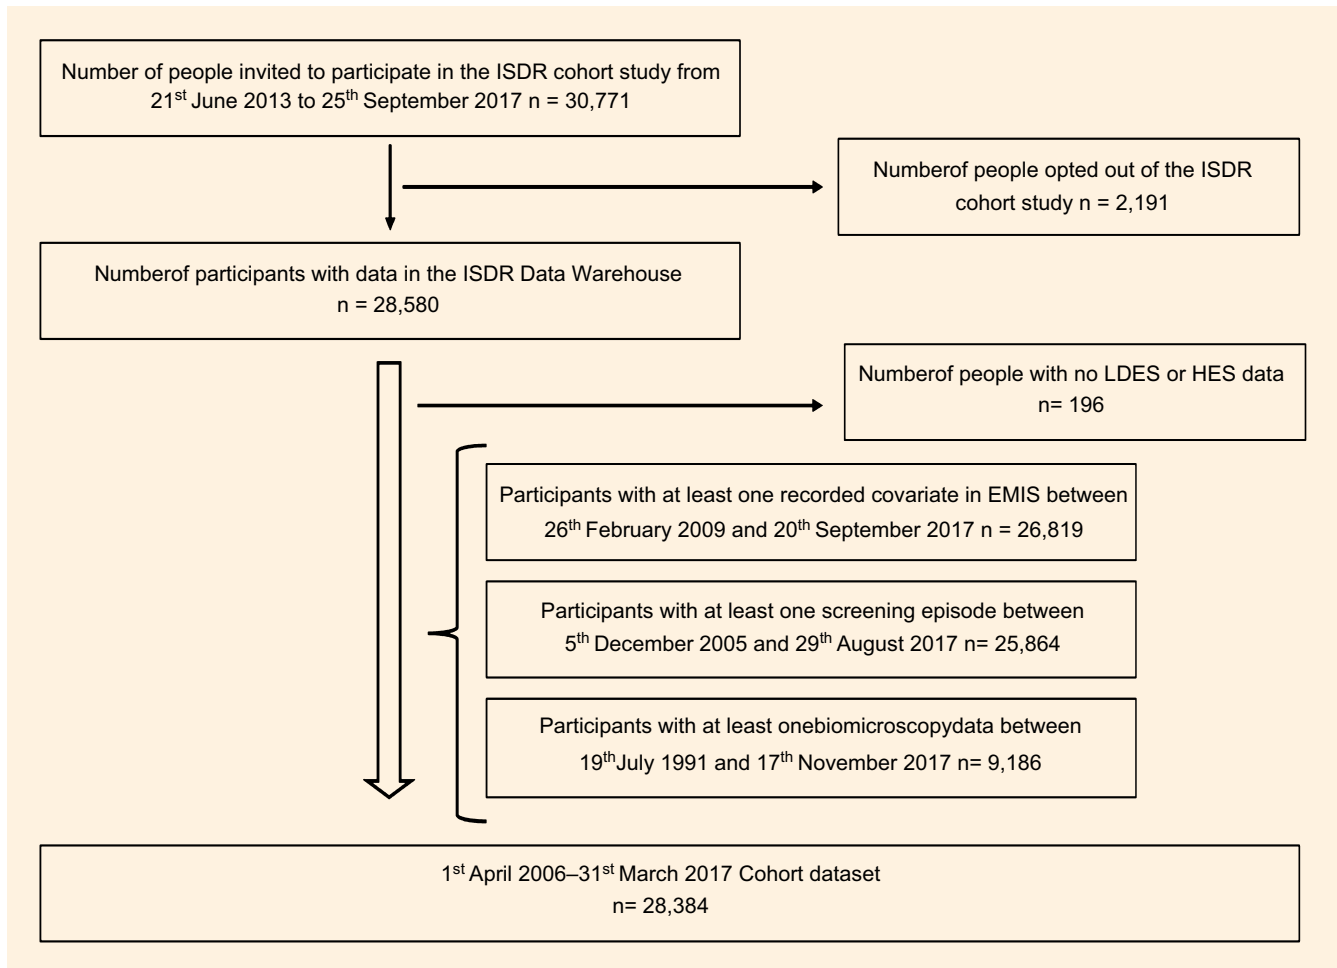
Number of people invited to participate in the ISDR cohort study from 21$^{st}$ June 2013 to 25$^{th}$ September 2017 n = 30,771

Numberof people opted out of the ISDR cohort study n = 2,191

Numberof participants with data in the ISDR Data Warehouse n = 28,580

Numberof people with no LDES or HES data n= 196

Participants with at least one recorded covariate in EMIS between 26$^{th}$ February 2009 and 20$^{th}$ September 2017 n = 26,819

Participants with at least one screening episode between 5$^{th}$ December 2005 and 29$^{th}$ August 2017 n= 25,864

Participants with at least onebiomicroscopydata between 19$^{th}$July 1991 and 17$^{th}$ November 2017 n= 9,186

1$^{st}$ April 2006–31$^{st}$ March 2017 Cohort dataset n= 28,384